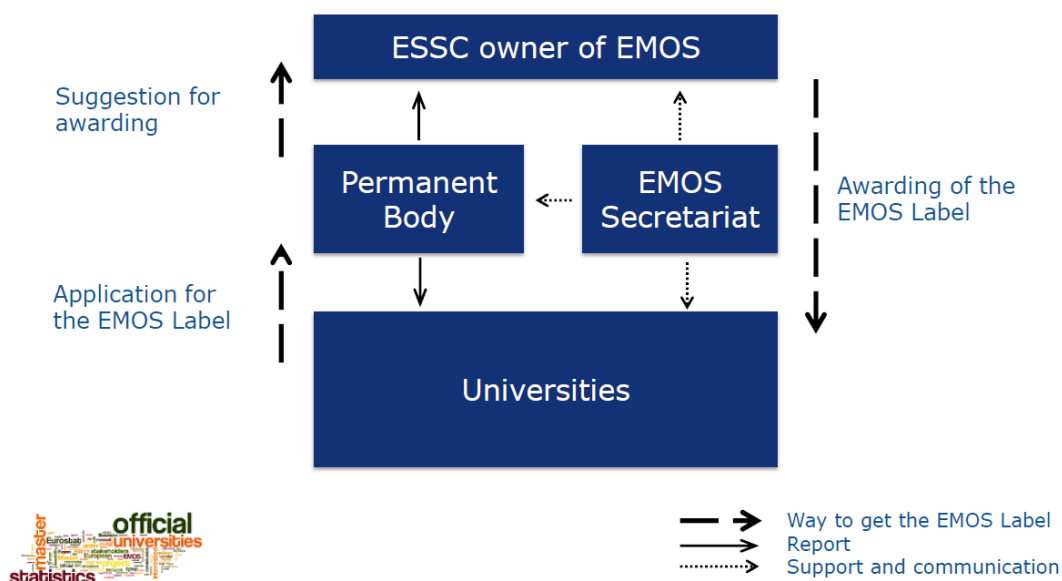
ESSC owner of EMOS

Suggestion for awarding

Permanent Body

EMOS Secretariat

Awarding of the EMOS Label

Application for the EMOS Label

Universities

official universities master statistics Eurostat EMOS

Way to get the EMOS Label
Report
Support and communication